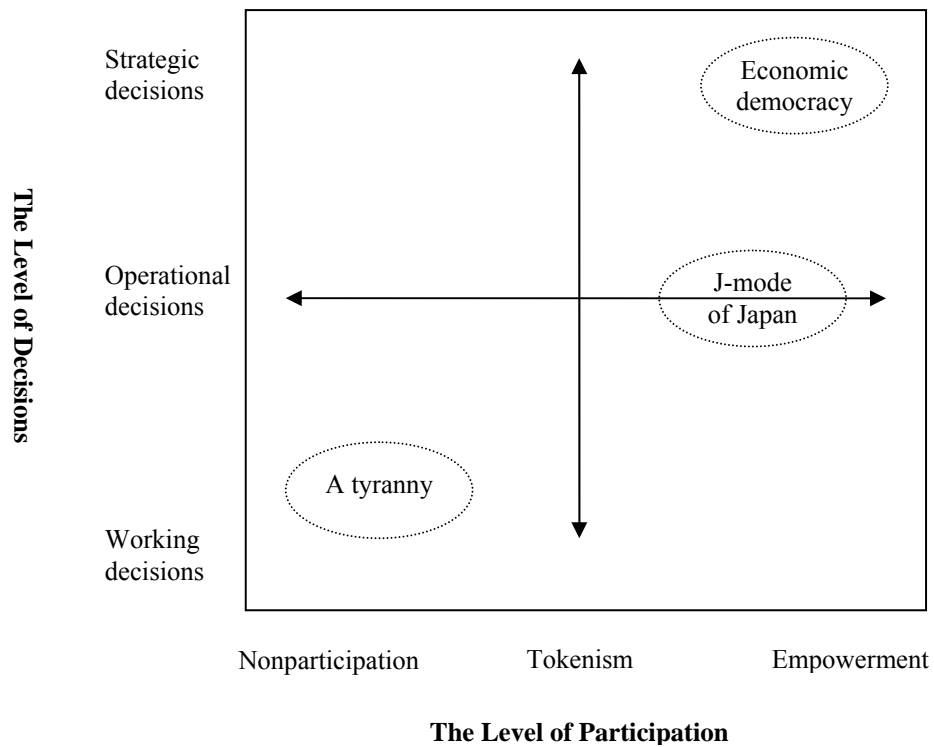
The Level of Decisions

Strategic decisions

Economic democracy

Operational decisions

J-mode of Japan

A tyranny

Working decisions

Nonparticipation

Tokenism

Empowerment

The Level of Participation